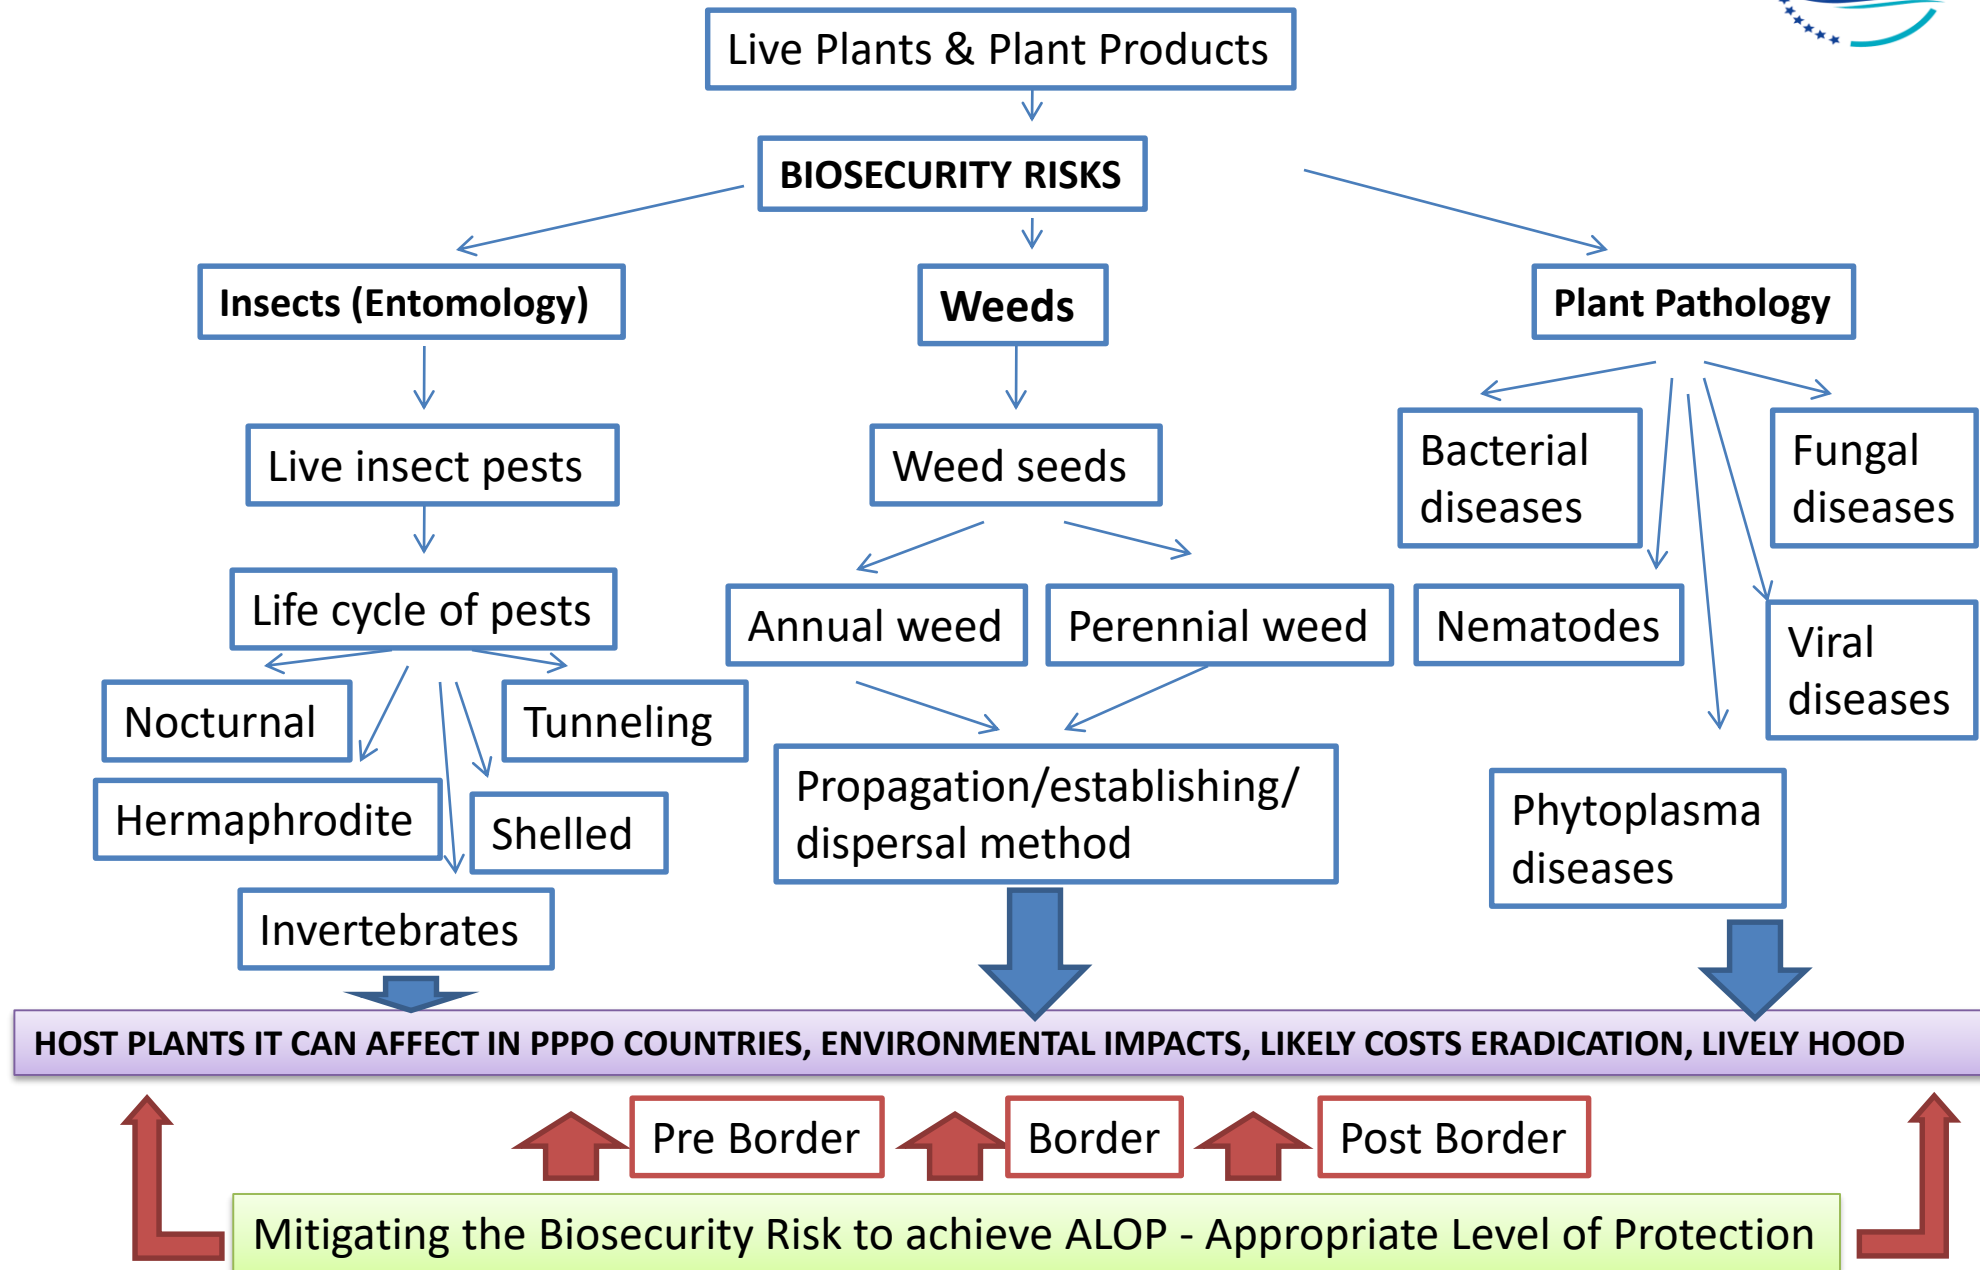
Live Plants & Plant Products

BIOSECURITY RISKS

Insects (Entomology)

Weeds

Plant Pathology

Live insect pests

Weed seeds

Bacterial diseases

Fungal diseases

Life cycle of pests

Annual weed

Perennial weed

Nematodes

Viral diseases

Nocturnal

Tunneling

Hermaphrodite

Shelled

Propagation/establishing/ dispersal method

Phytoplasma diseases

Invertebrates

HOST PLANTS IT CAN AFFECT IN PPPO COUNTRIES, ENVIRONMENTAL IMPACTS, LIKELY COSTS ERADICATION, LIVELY HOOD

Pre Border

Border

Post Border

Mitigating the Biosecurity Risk to achieve ALOP - Appropriate Level of Protection